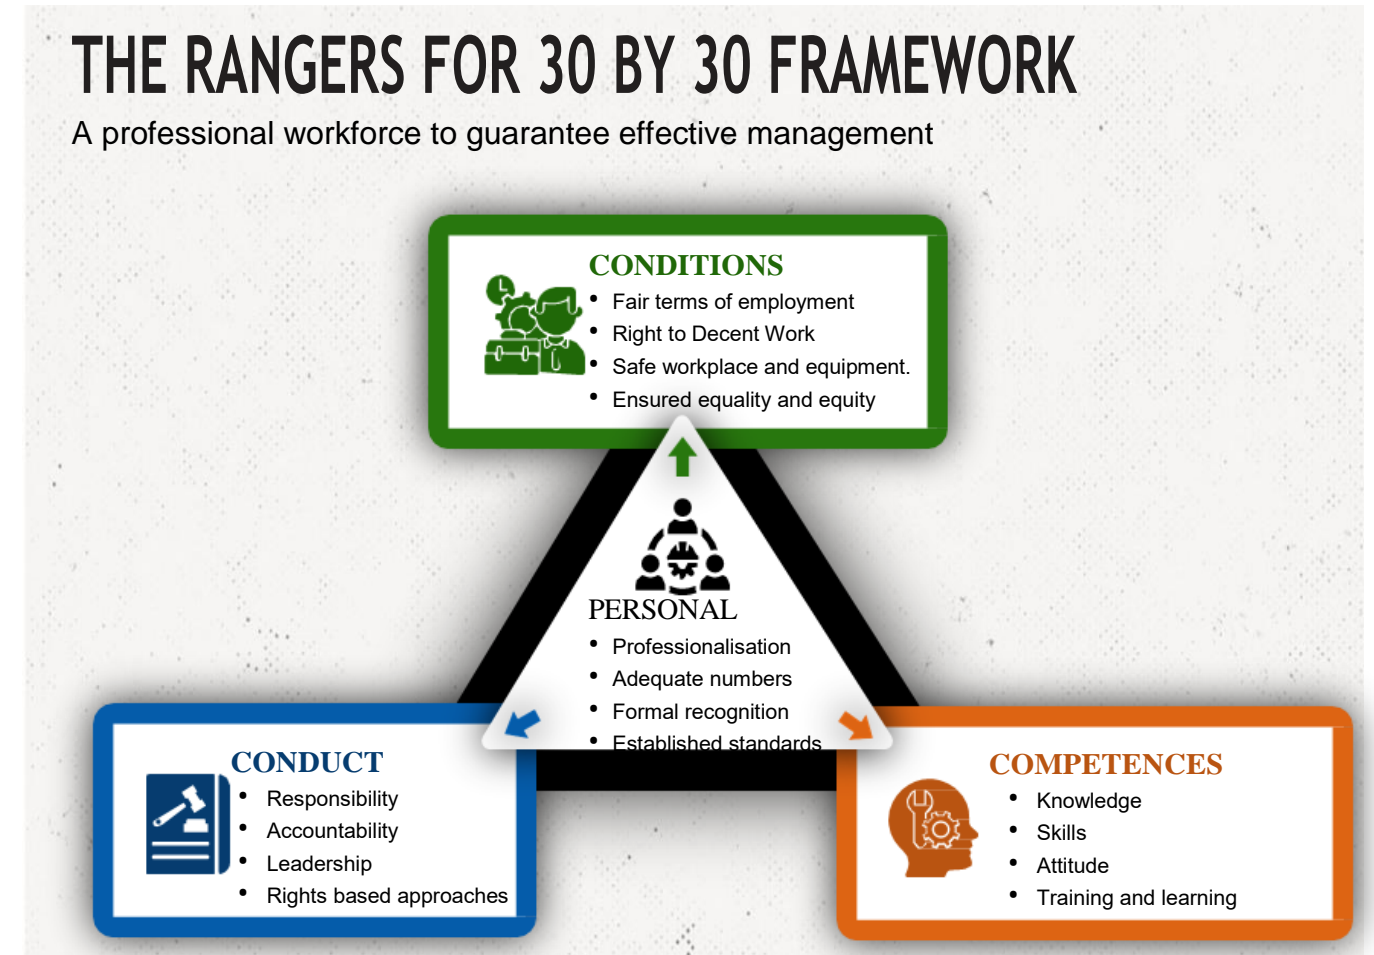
THE RANGERS FOR 30 BY 30 FRAMEWORK

A professional workforce to guarantee effective management

CONDITIONS
- Fair terms of employment
- Right to Decent Work
- Safe workplace and equipment.
- Ensured equality and equity

PERSONAL
- Professionalisation
- Adequate numbers
- Formal recognition
- Established standards

CONDUCT
- Responsibility
- Accountability
- Leadership
- Rights based approaches

COMPETENCES
- Knowledge
- Skills
- Attitude
- Training and learning